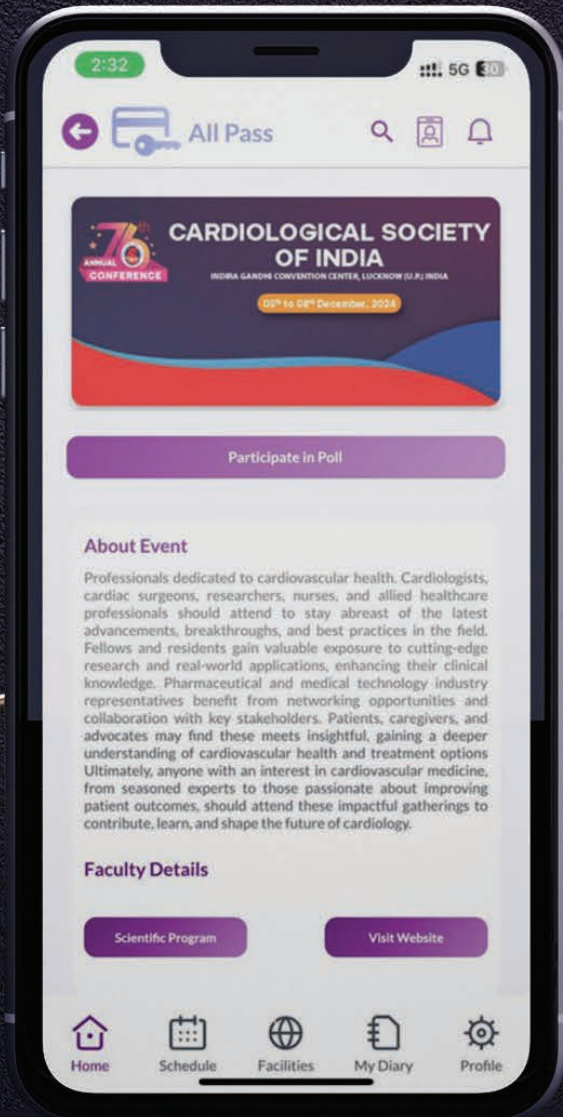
2:32

5G 30

All Pass

76th ANNUAL CONFERENCE

CARDIOLOGICAL SOCIETY OF INDIA

INDIRA GANDHI CONVENTION CENTER, LUCKNOW (U.P.) INDIA

05th to 08th December, 2024

Participate in Poll

About Event

Professionals dedicated to cardiovascular health. Cardiologists, cardiac surgeons, researchers, nurses, and allied healthcare professionals should attend to stay abreast of the latest advancements, breakthroughs, and best practices in the field. Fellows and residents gain valuable exposure to cutting-edge research and real-world applications, enhancing their clinical knowledge. Pharmaceutical and medical technology industry representatives benefit from networking opportunities and collaboration with key stakeholders. Patients, caregivers, and advocates may find these meets insightful, gaining a deeper understanding of cardiovascular health and treatment options Ultimately, anyone with an interest in cardiovascular medicine, from seasoned experts to those passionate about improving patient outcomes, should attend these impactful gatherings to contribute, learn, and shape the future of cardiology.

Faculty Details

Scientific Program

Visit Website

Home

Schedule

Facilities

My Diary

Profile